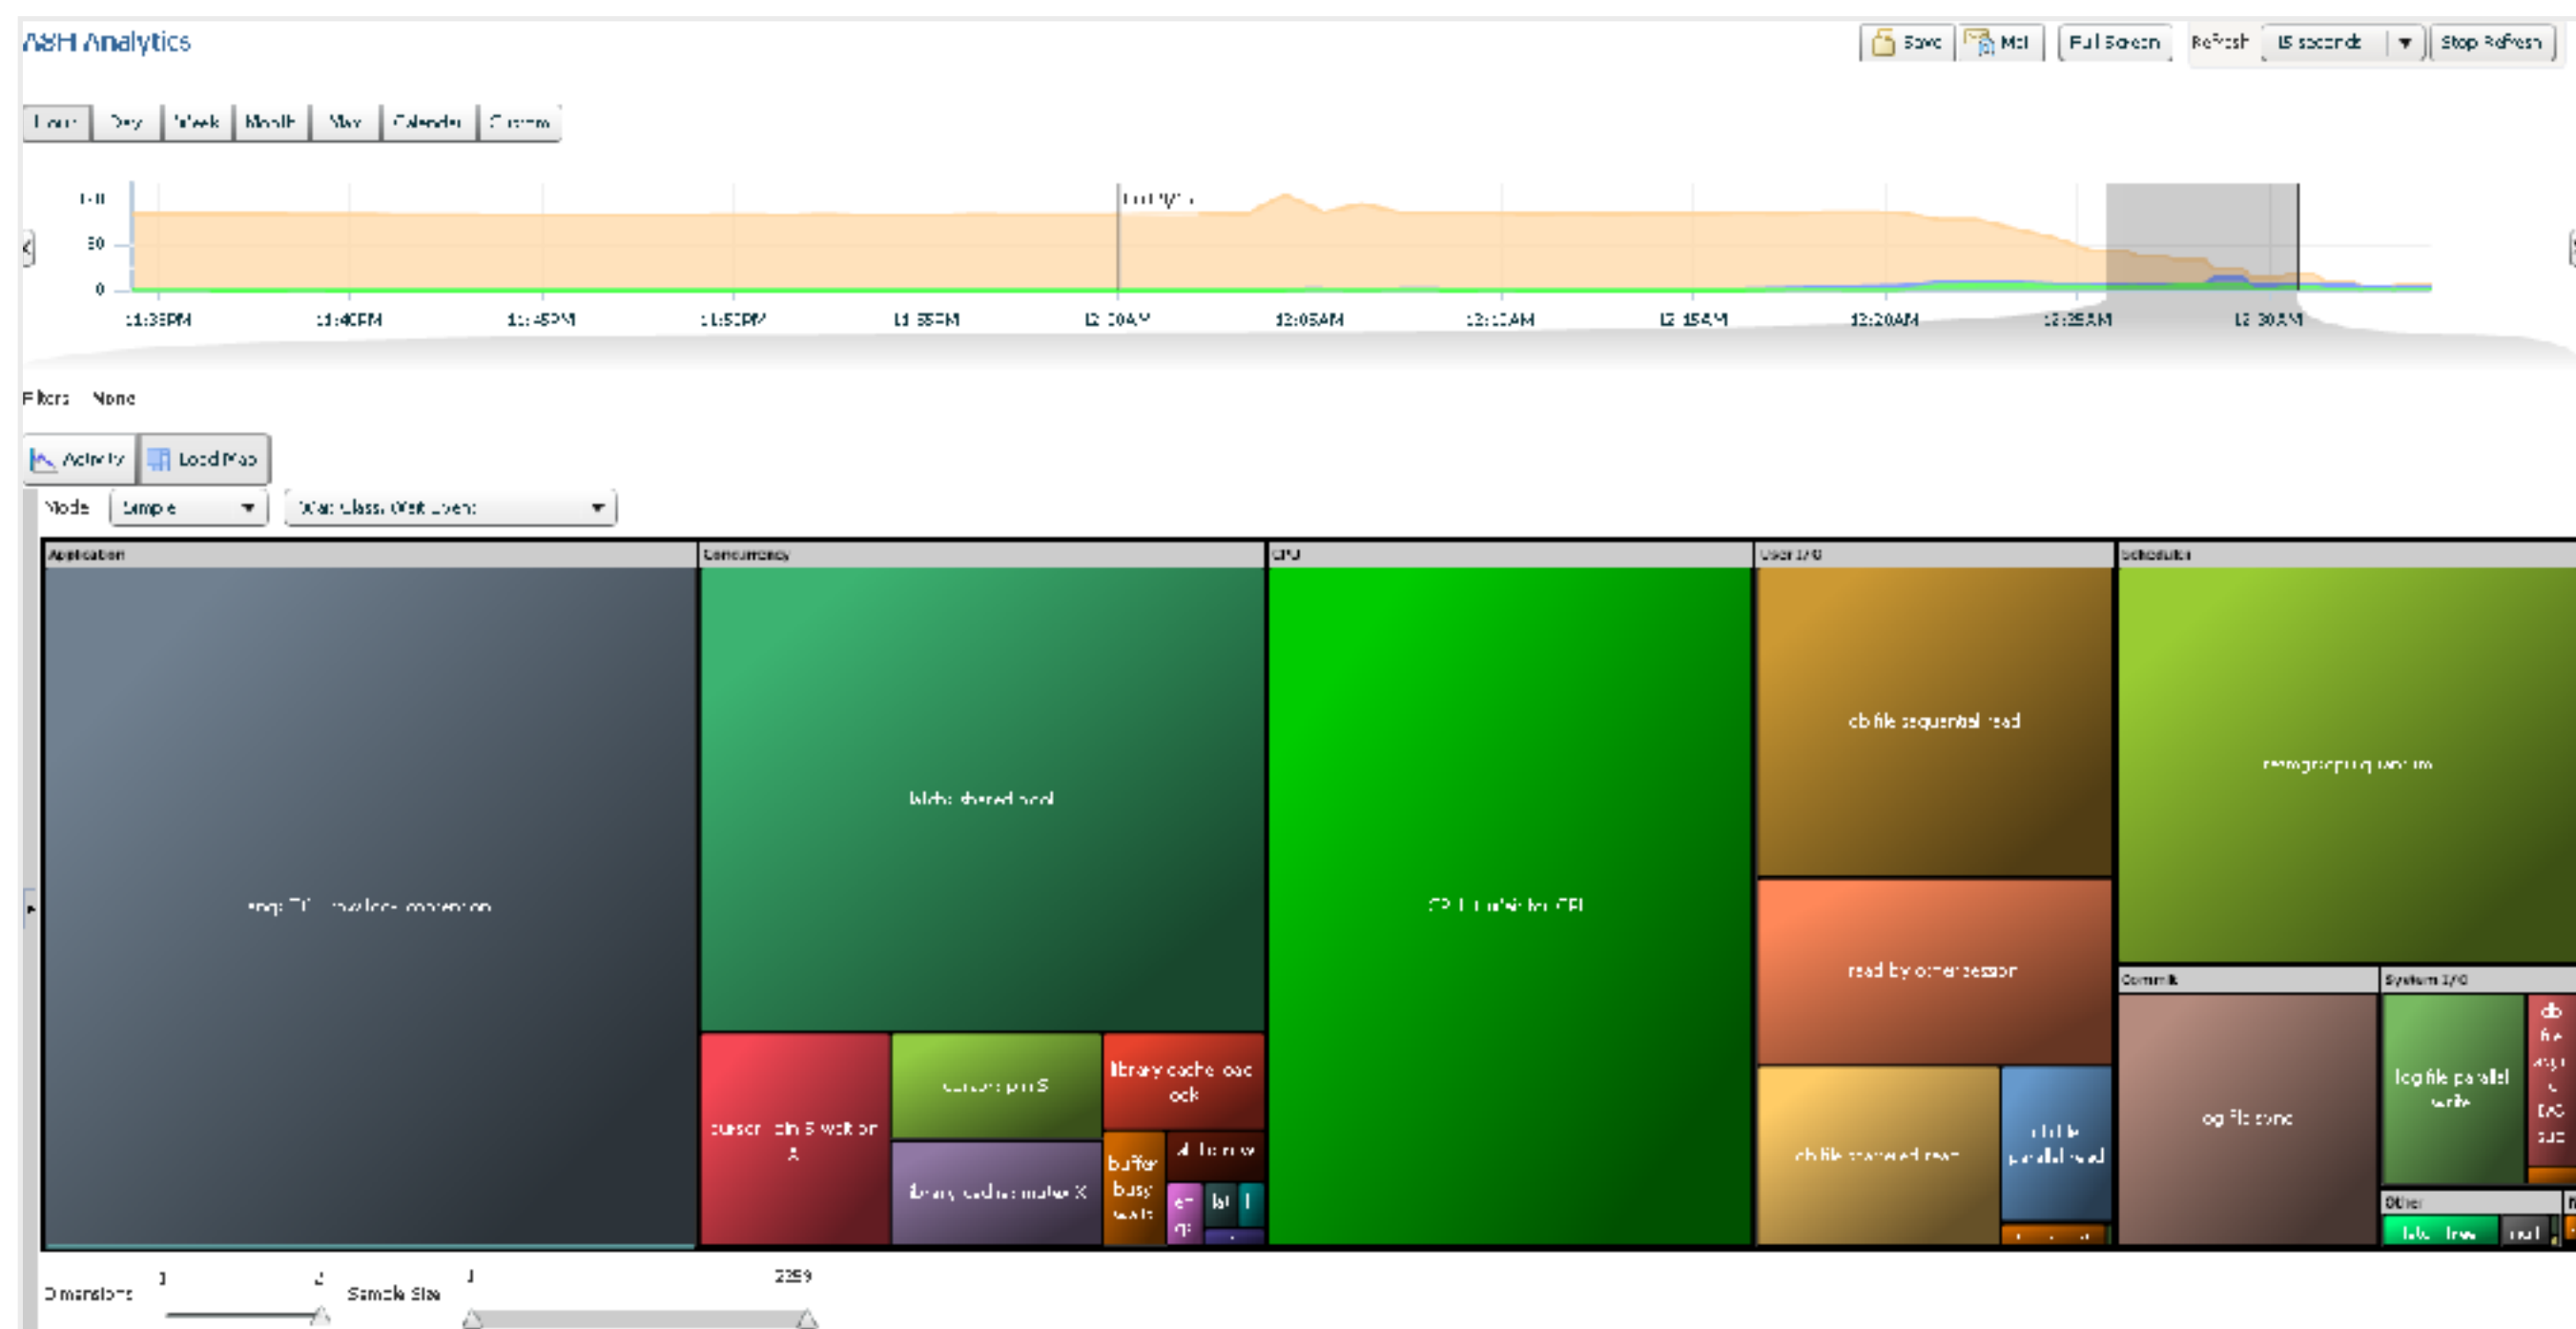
ASH Analytics

Save | Mail | Full Screen | Refresh | 15 seconds | Stop Refresh

Hour | Day | Week | Month | Max | Calendar | Custom

100
50
0

11:35PM 11:40PM 11:45PM 11:50PM 11:55PM 12:00AM 12:05AM 12:10AM 12:15AM 12:20AM 12:25AM 12:30AM

Filters None

Activity | Load Map

Mode Simple | Wait Class, Wait Event

Application
enq: TX - row lock contention

Concurrency
latch: shared pool
cursor: pin S wait on X
cursor: pin S
library cache: mutex X
library cache load lock
buffer busy waits
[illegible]

CPU
CPU + Wait for CPU

User I/O
db file sequential read
read by other session
db file scattered read
db file parallel read

Scheduler
resmgr:cpu quantum

Commit
log file sync

System I/O
log file parallel write
db file async I/O submit

Other

Dimensions 1 2
Sample Size 1 2259